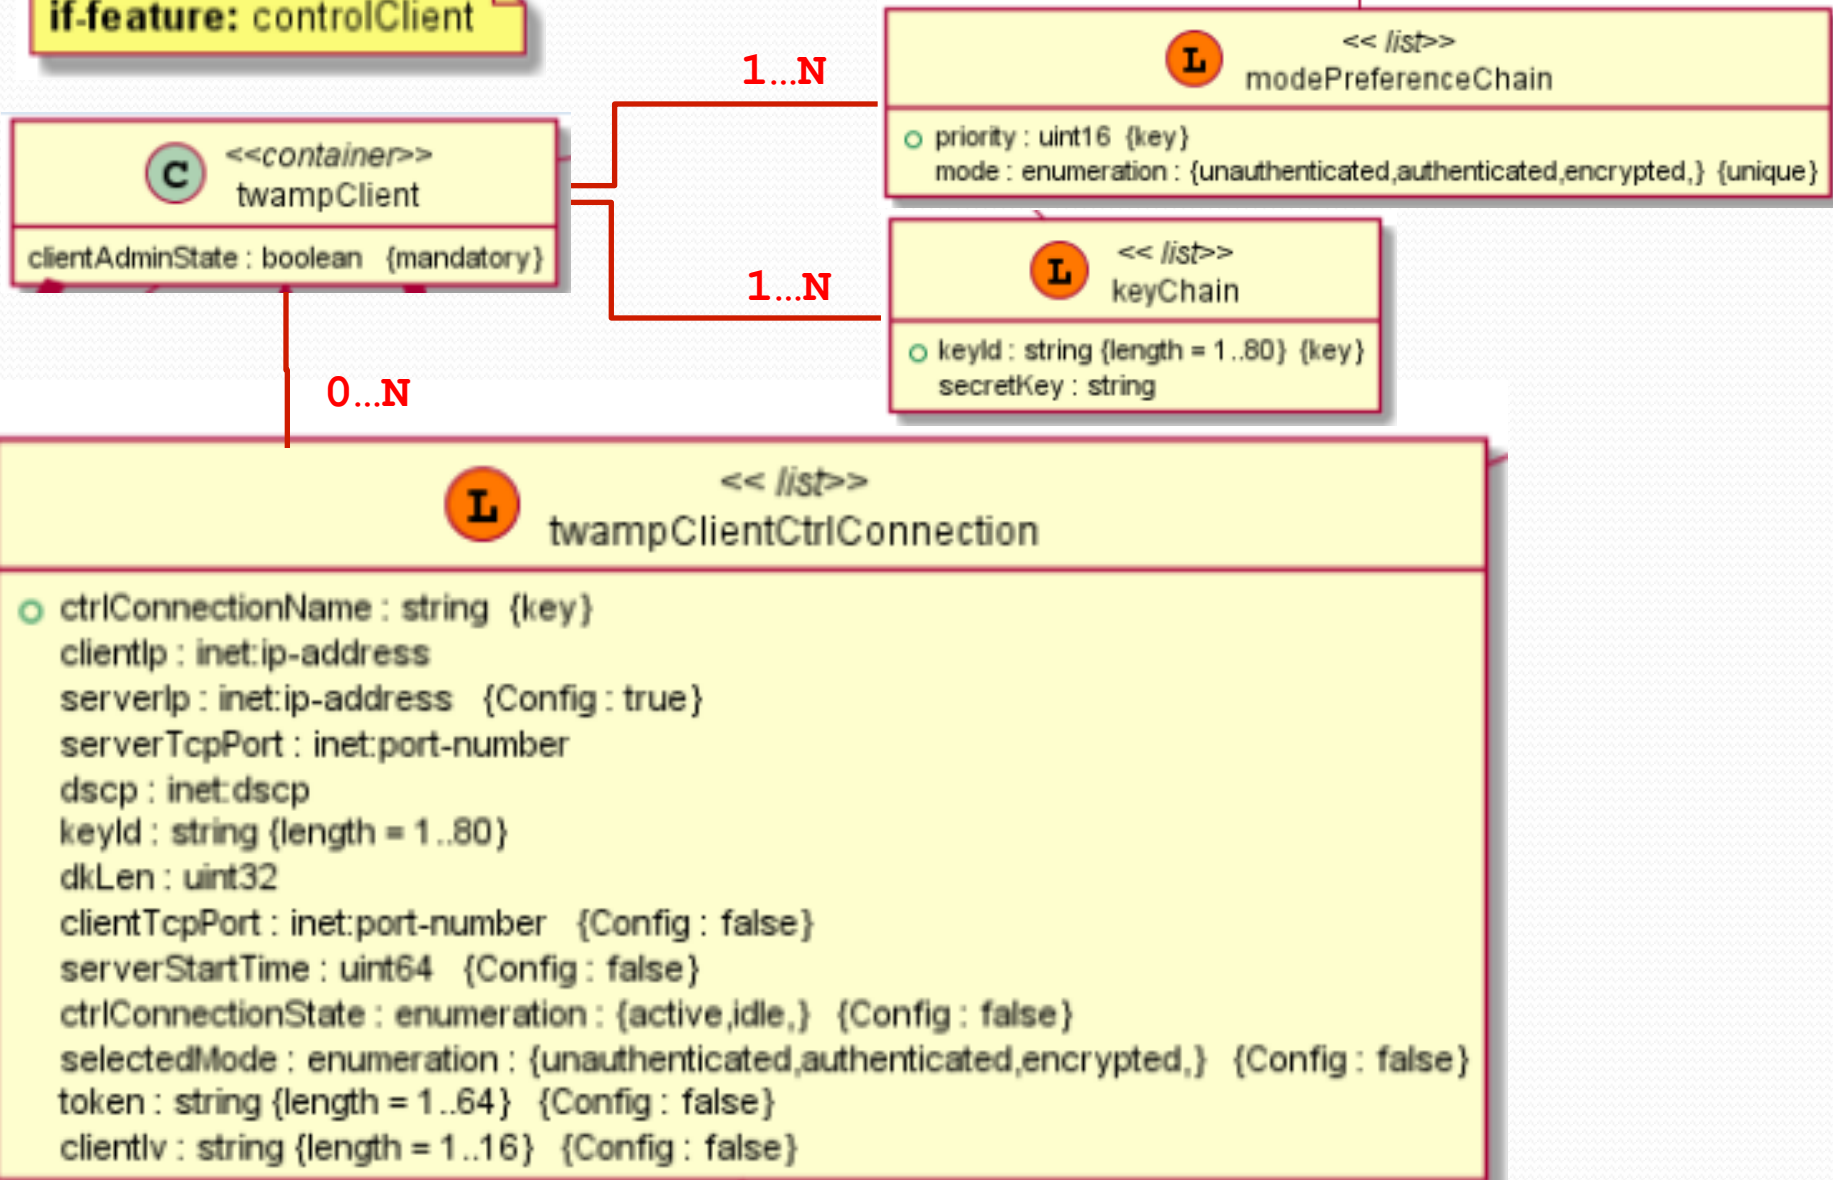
if-feature: controlClient

C <<container>>
twampClient

clientAdminState : boolean {mandatory}

1...N

L << list>>
modePreferenceChain

priority : uint16 {key}
mode : enumeration : {unauthenticated,authenticated,encrypted,} {unique}

1...N

L << list>>
keyChain

keyId : string {length = 1..80} {key}
secretKey : string

0...N

L << list>>
twampClientCtrlConnection

ctrlConnectionName : string {key}
clientIp : inet:ip-address
serverIp : inet:ip-address {Config : true}
serverTcpPort : inet:port-number
dscp : inet:dscp
keyId : string {length = 1..80}
dkLen : uint32
clientTcpPort : inet:port-number {Config : false}
serverStartTime : uint64 {Config : false}
ctrlConnectionState : enumeration : {active,idle,} {Config : false}
selectedMode : enumeration : {unauthenticated,authenticated,encrypted,} {Config : false}
token : string {length = 1..64} {Config : false}
clientIv : string {length = 1..16} {Config : false}